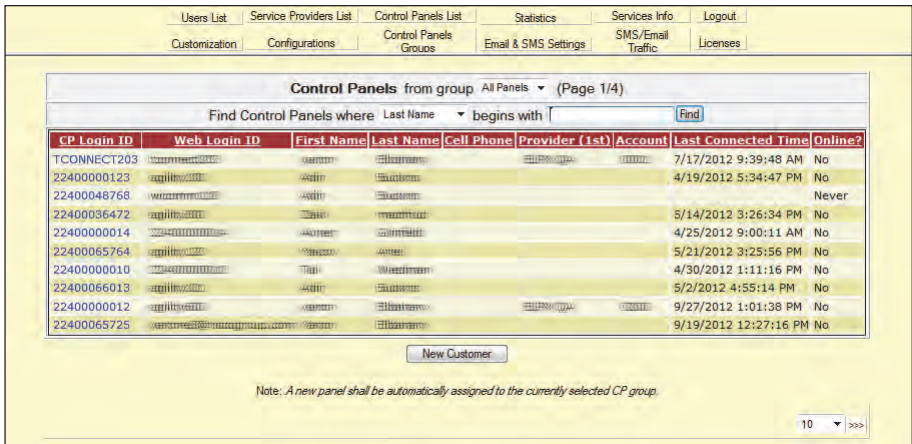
Users List | Service Providers List | Control Panels List | Statistics | Services Info | Logout
Customization | Configurations | Control Panels Groups | Email & SMS Settings | SMS/Email Traffic | Licenses

Control Panels from group All Panels (Page 1/4)

Find Control Panels where Last Name begins with [ ] Find

| CP Login ID | Web Login ID | First Name | Last Name | Cell Phone | Provider (1st) | Account | Last Connected Time | Online? |
|---|---|---|---|---|---|---|---|---|
| TCONNECT203 | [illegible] | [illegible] | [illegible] | | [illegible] | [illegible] | 7/17/2012 9:39:48 AM | No |
| 22400000123 | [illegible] | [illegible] | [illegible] | | | | 4/19/2012 5:34:47 PM | No |
| 22400048768 | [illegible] | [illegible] | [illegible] | | | | | Never |
| 22400036472 | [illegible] | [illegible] | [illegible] | | | | 5/14/2012 3:26:34 PM | No |
| 22400000014 | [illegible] | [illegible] | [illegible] | | | | 4/25/2012 9:00:11 AM | No |
| 22400065764 | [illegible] | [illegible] | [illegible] | | | | 5/21/2012 3:25:56 PM | No |
| 22400000010 | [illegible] | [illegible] | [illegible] | | | | 4/30/2012 1:11:16 PM | No |
| 22400066013 | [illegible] | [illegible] | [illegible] | | | | 5/2/2012 4:55:14 PM | No |
| 22400000012 | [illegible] | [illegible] | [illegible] | | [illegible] | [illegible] | 9/27/2012 1:01:38 PM | No |
| 22400065725 | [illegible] | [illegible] | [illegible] | | | | 9/19/2012 12:27:16 PM | No |

New Customer

Note: A new panel shall be automatically assigned to the currently selected CP group.

10 >>>